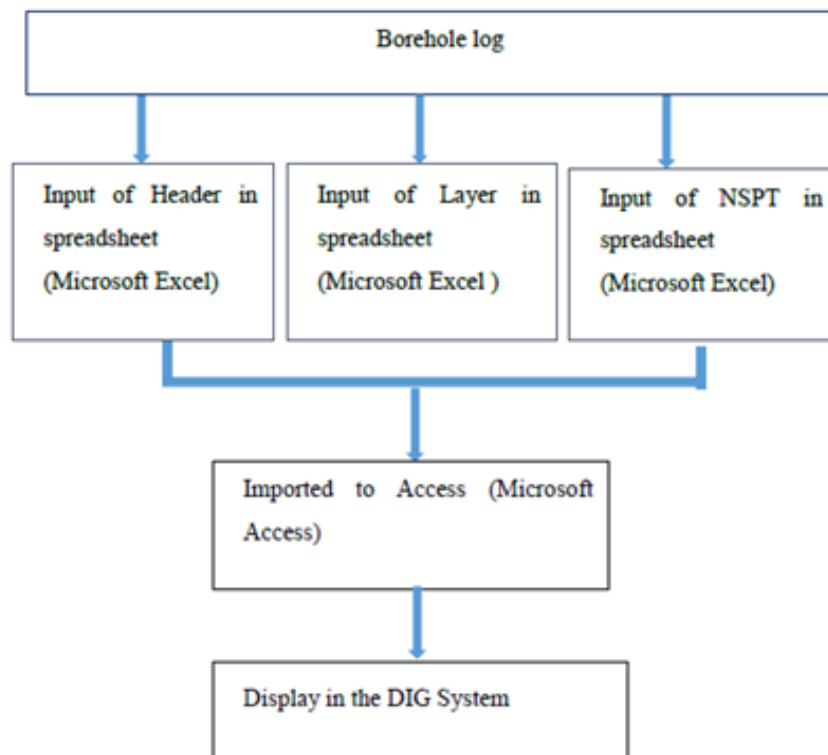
Borehole log

Input of Header in spreadsheet (Microsoft Excel)

Input of Layer in spreadsheet (Microsoft Excel )

Input of NSPT in spreadsheet (Microsoft Excel)

Imported to Access (Microsoft Access)

Display in the DIG System